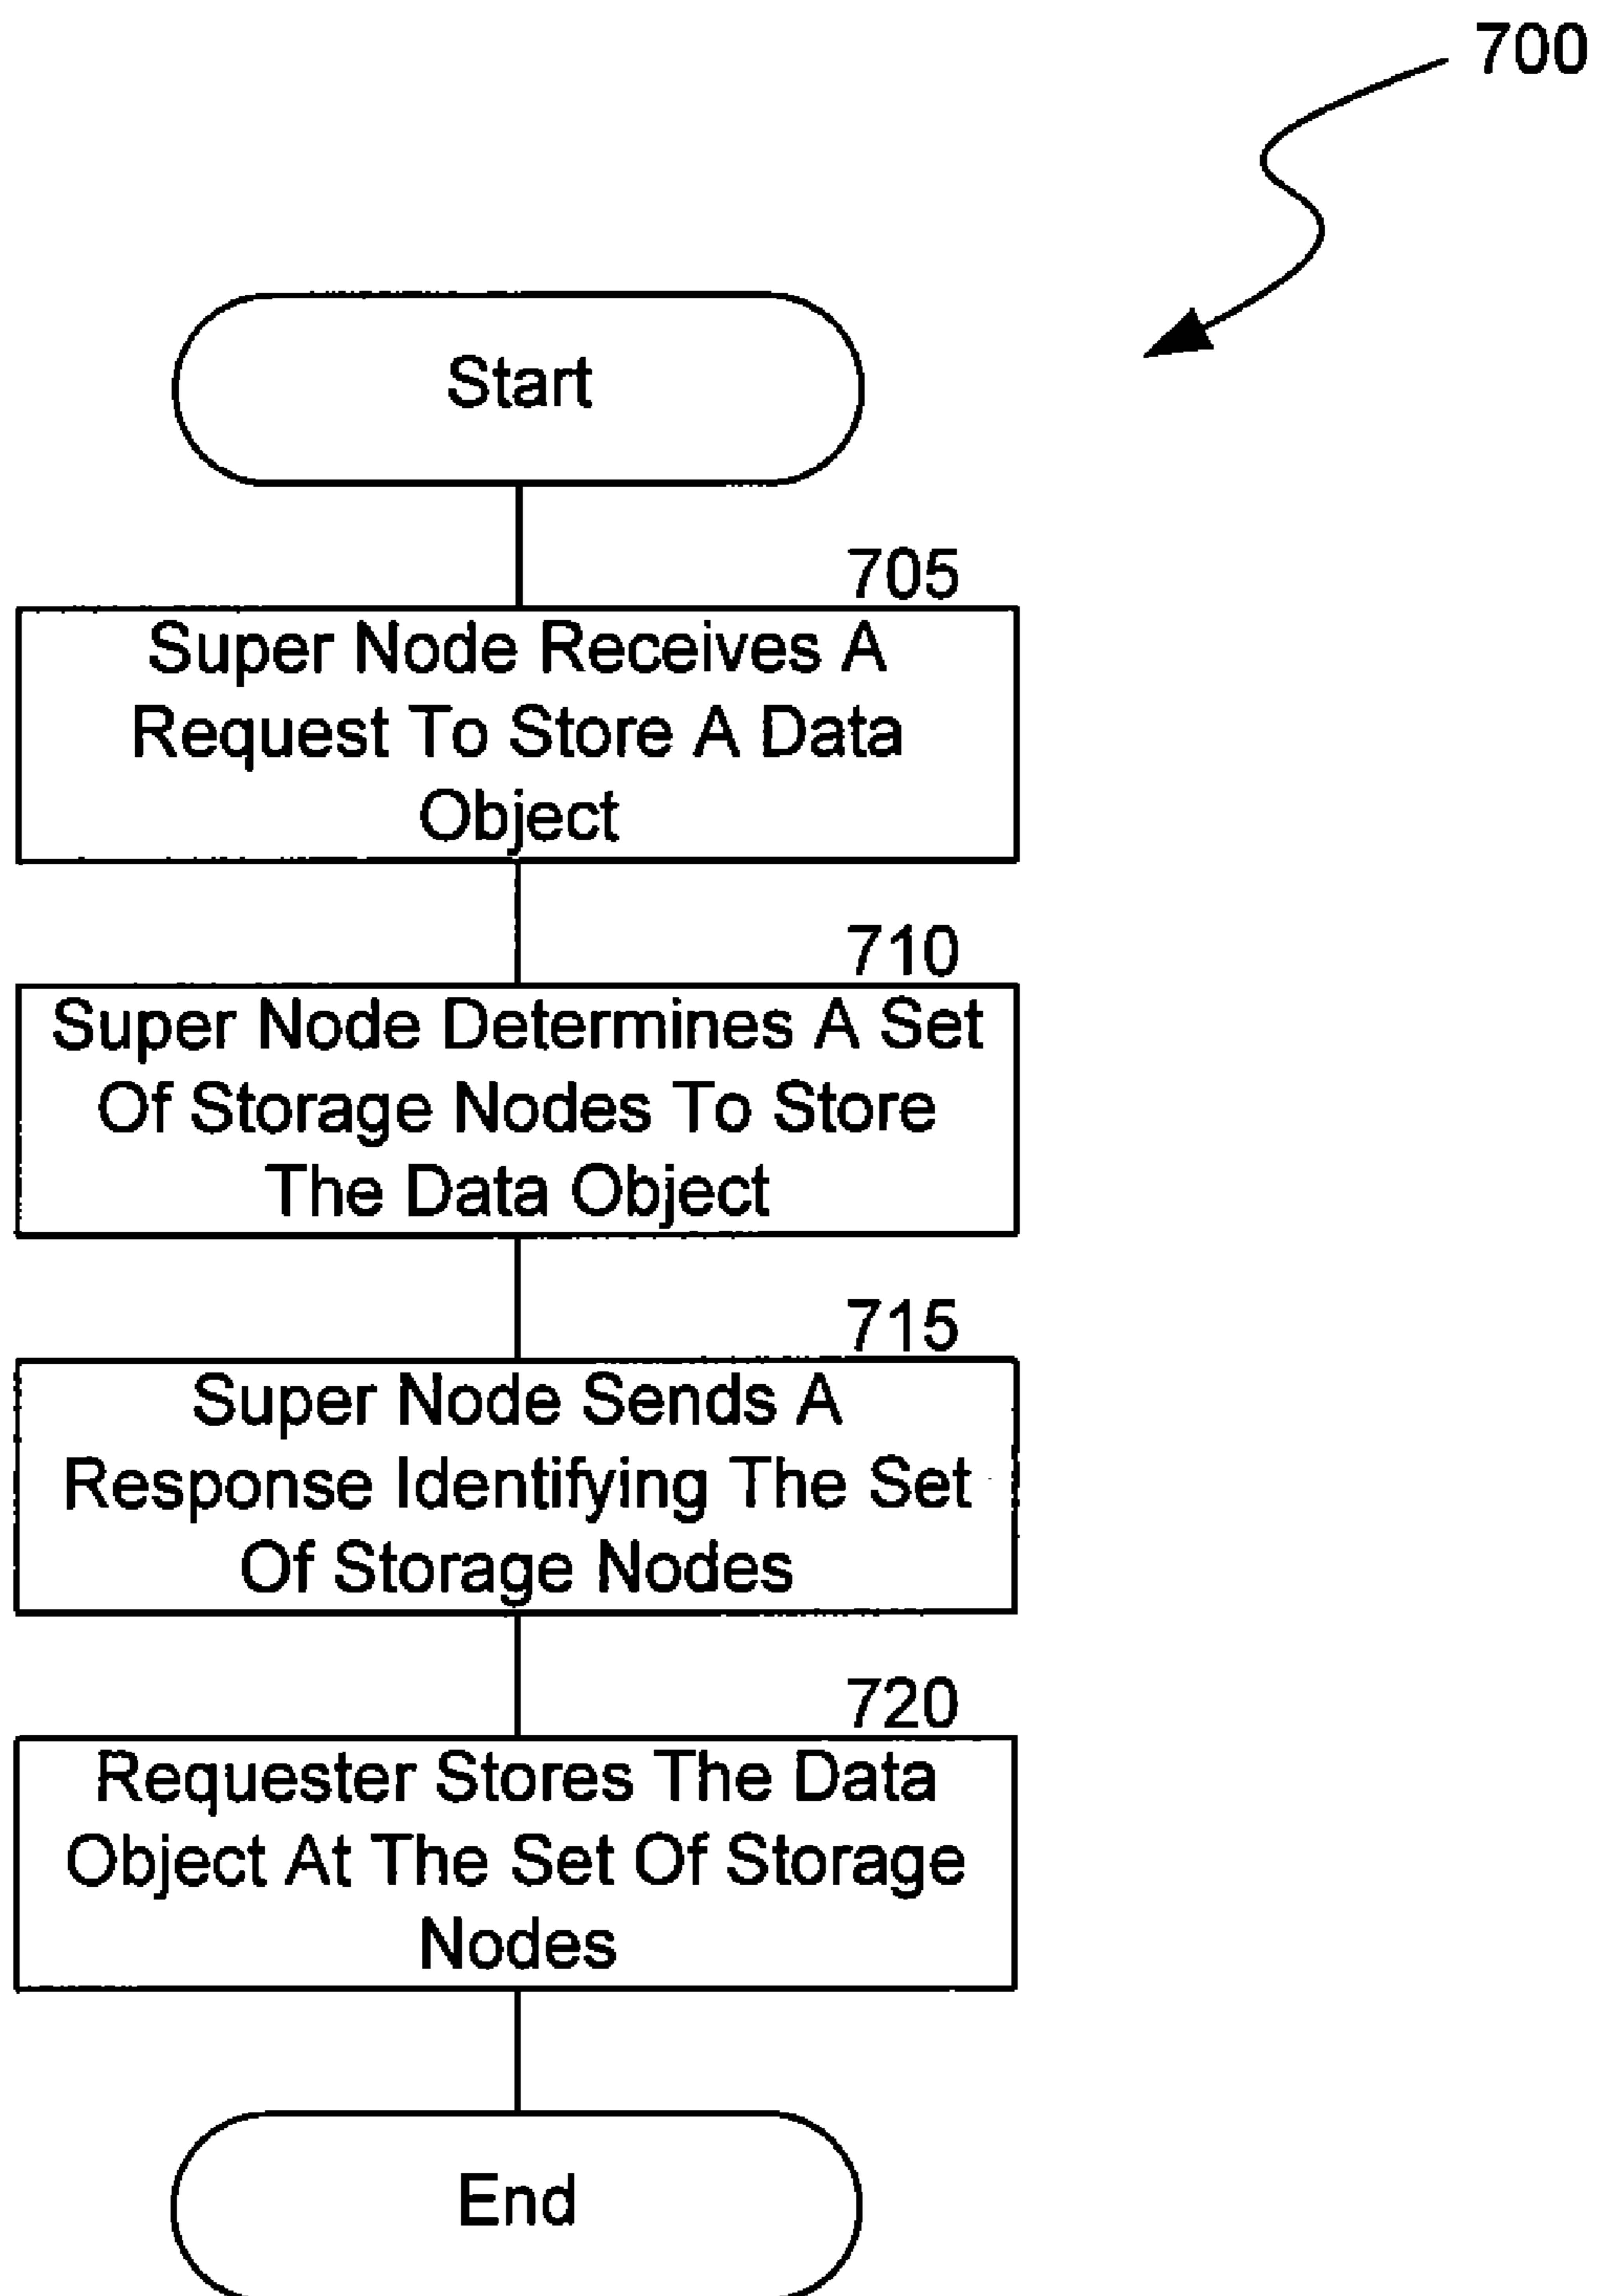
700

Start

705

Super Node Receives A Request To Store A Data Object

710

Super Node Determines A Set Of Storage Nodes To Store The Data Object

715

Super Node Sends A Response Identifying The Set Of Storage Nodes

720

Requester Stores The Data Object At The Set Of Storage Nodes

End